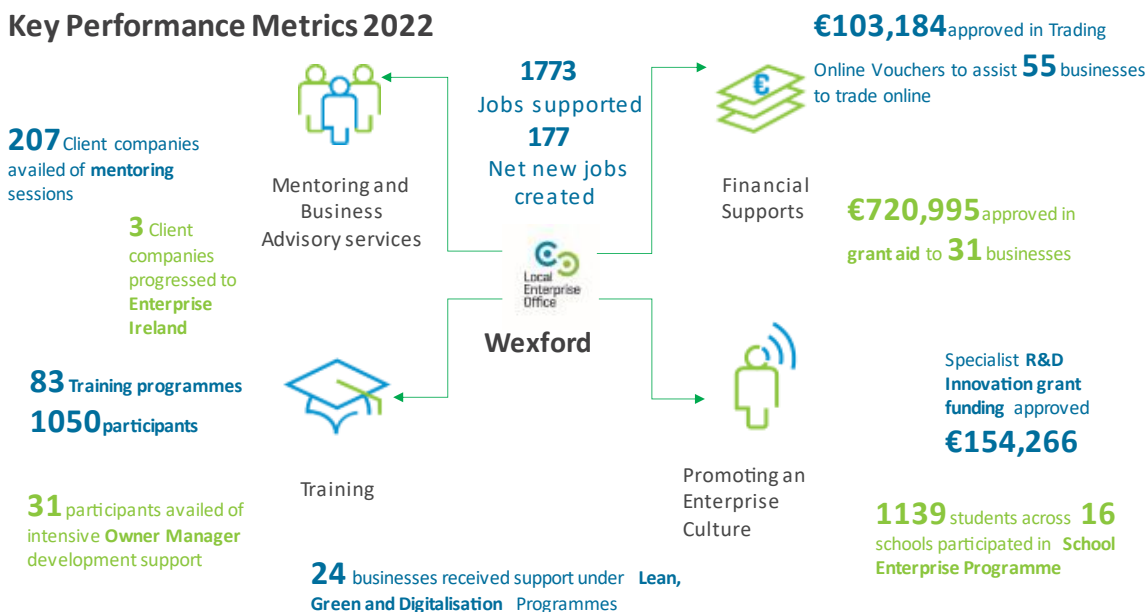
Key Performance Metrics 2022

1773
Jobs supported
177
Net new jobs created

€103,184 approved in Trading Online Vouchers to assist 55 businesses to trade online

207 Client companies availed of mentoring sessions

3 Client companies progressed to Enterprise Ireland

Mentoring and Business Advisory services

Financial Supports

€720,995 approved in grant aid to 31 businesses

Local Enterprise Office

Wexford

83 Training programmes
1050 participants

Training

Promoting an Enterprise Culture

Specialist R&D Innovation grant funding approved
€154,266

31 participants availed of intensive Owner Manager development support

1139 students across 16 schools participated in School Enterprise Programme

24 businesses received support under Lean, Green and Digitalisation Programmes